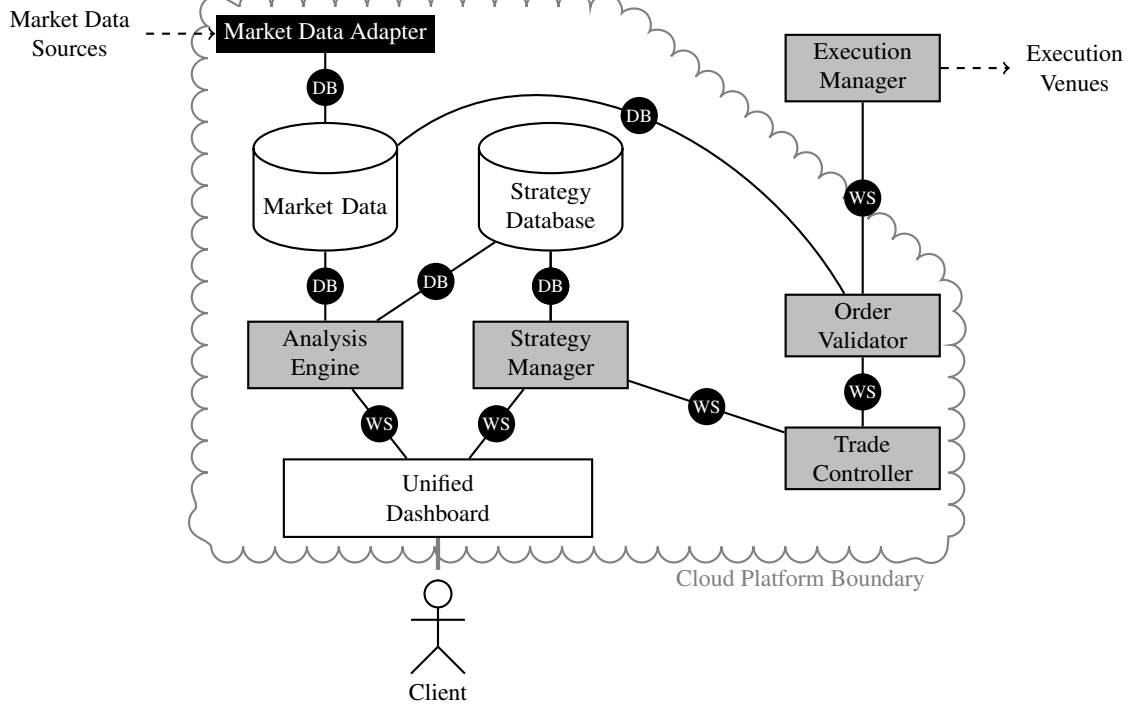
Market Data Sources

Market Data Adapter

DB

Execution Manager

Execution Venues

DB

Market Data

Strategy Database

WS

DB

DB

DB

Analysis Engine

Strategy Manager

Order Validator

WS

WS

WS

WS

Trade Controller

Unified Dashboard

Cloud Platform Boundary

Client